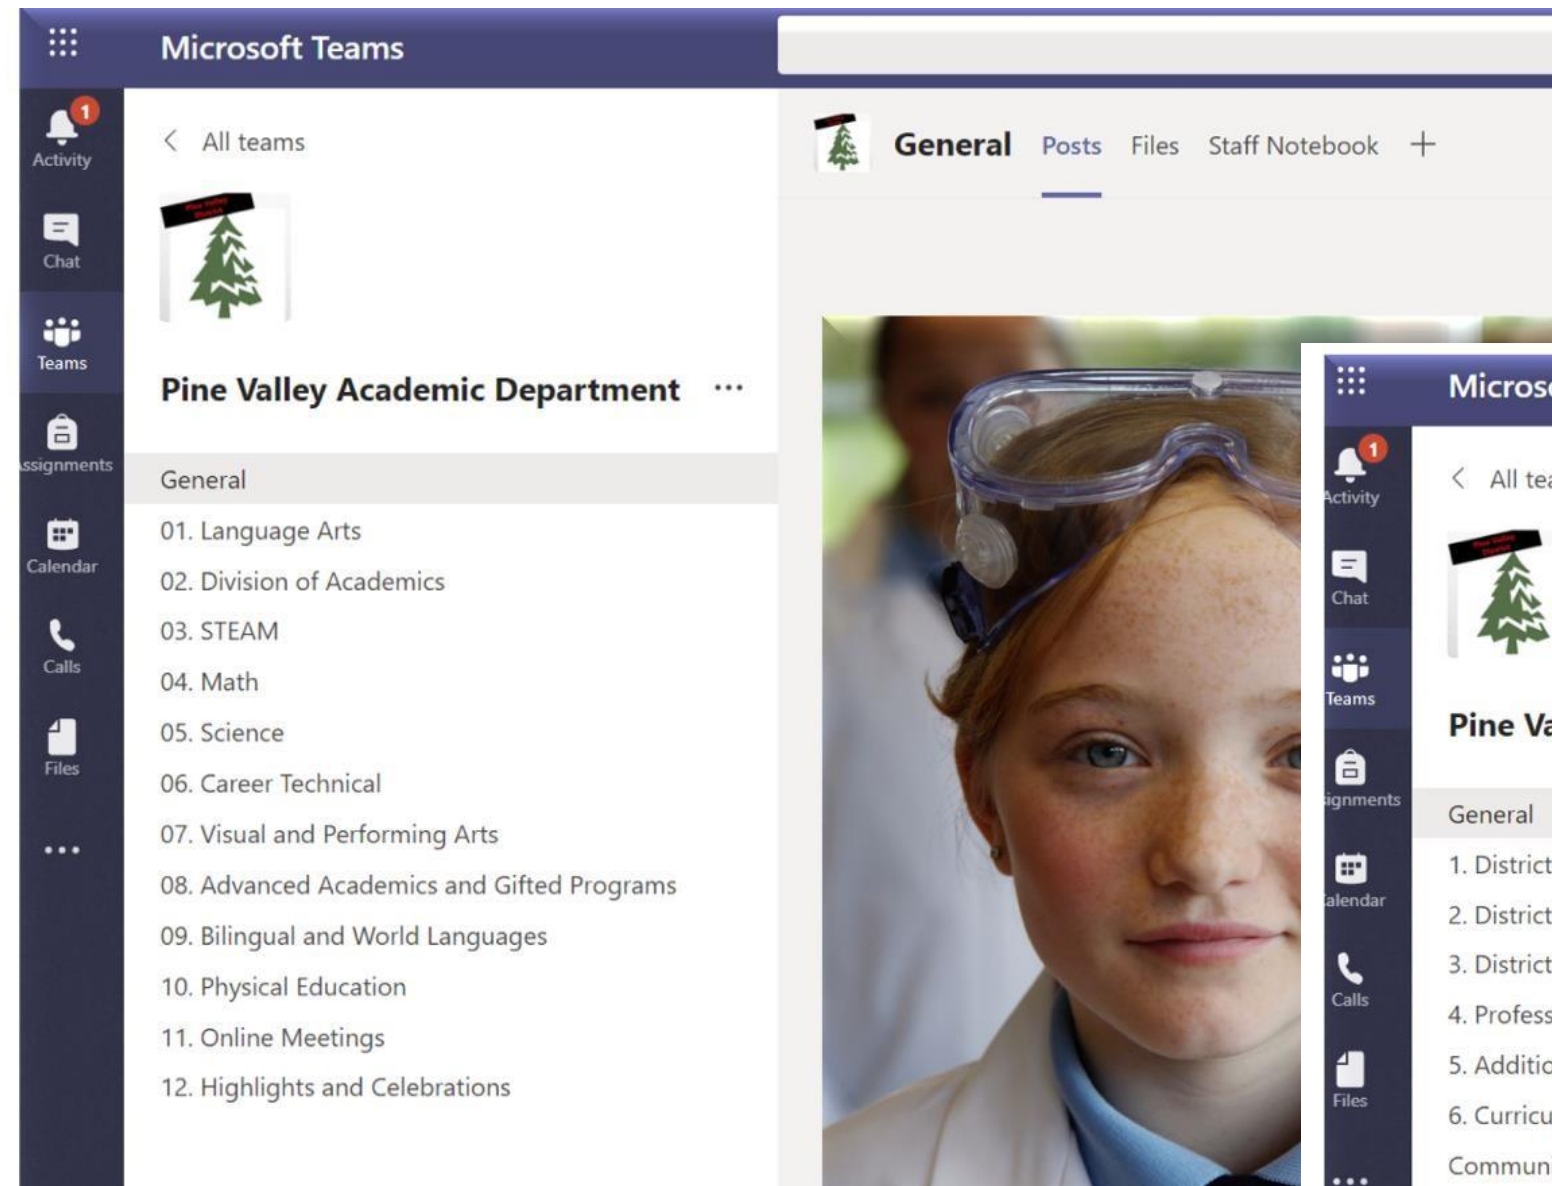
Microsoft Teams

1
Activity
Chat
Teams
ssignments
Calendar
Calls
Files
...

All teams

Pine Valley Academic Department ...

General
01. Language Arts
02. Division of Academics
03. STEAM
04. Math
05. Science
06. Career Technical
07. Visual and Performing Arts
08. Advanced Academics and Gifted Programs
09. Bilingual and World Languages
10. Physical Education
11. Online Meetings
12. Highlights and Celebrations

General Posts Files Staff Notebook +

Micros

1
Activity
Chat
Teams
ignments
alendar
Calls
Files
...

All tea

Pine Va

General
1. District
2. District
3. District
4. Profess
5. Additio
6. Curricu
Commun